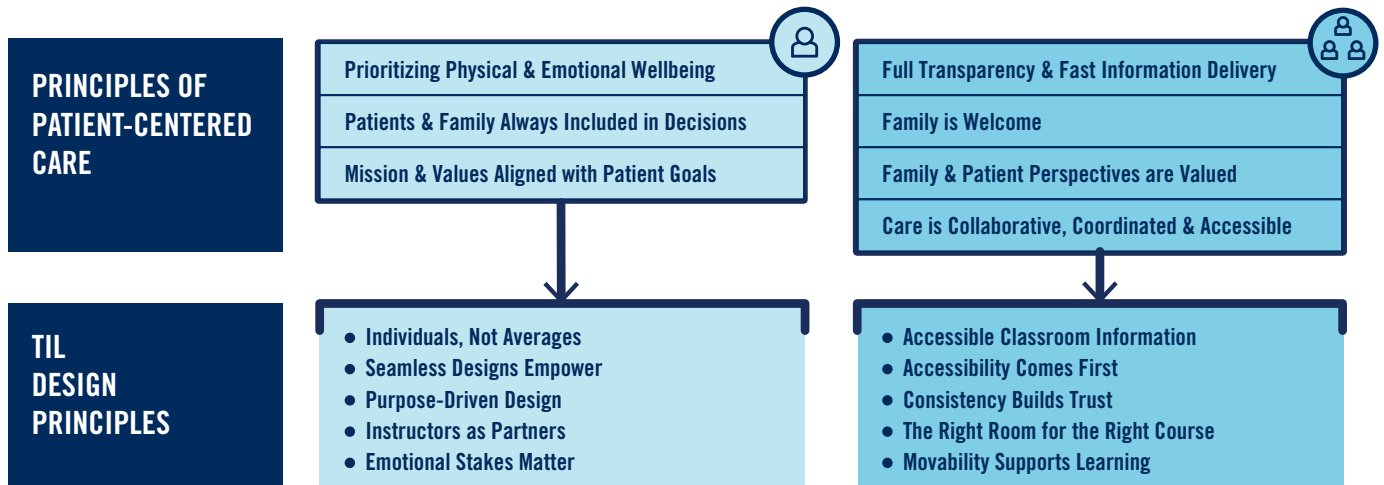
PRINCIPLES OF PATIENT-CENTERED CARE

Prioritizing Physical & Emotional Wellbeing

Patients & Family Always Included in Decisions

Mission & Values Aligned with Patient Goals

Full Transparency & Fast Information Delivery

Family is Welcome

Family & Patient Perspectives are Valued

Care is Collaborative, Coordinated & Accessible

TIL DESIGN PRINCIPLES

- Individuals, Not Averages
- Seamless Designs Empower
- Purpose-Driven Design
- Instructors as Partners
- Emotional Stakes Matter

- Accessible Classroom Information
- Accessibility Comes First
- Consistency Builds Trust
- The Right Room for the Right Course
- Movability Supports Learning